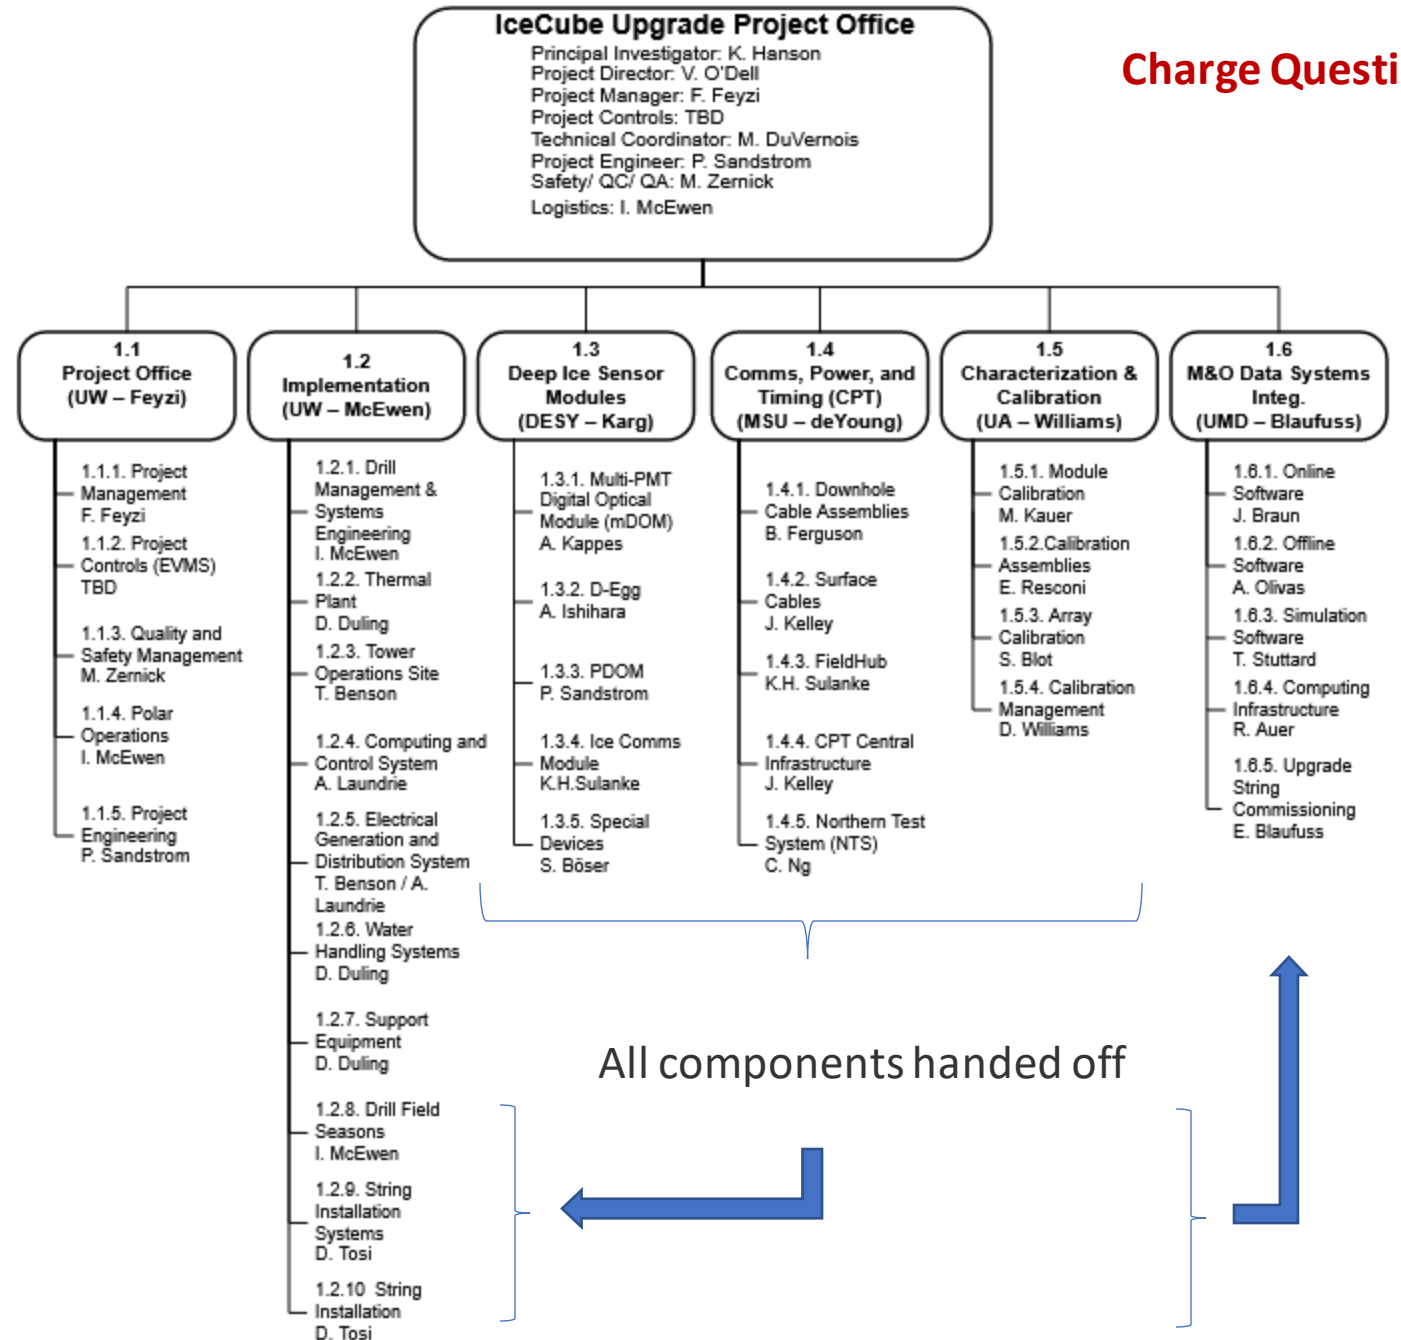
IceCube Upgrade Project Office
Principal Investigator: K. Hanson
Project Director: V. O'Dell
Project Manager: F. Feyzi
Project Controls: TBD
Technical Coordinator: M. DuVernois
Project Engineer: P. Sandstrom
Safety/ QC/ QA: M. Zernick
Logistics: I. McEwen

Charge Questi

1.1
Project Office
(UW – Feyzi)

1.1.1. Project Management
F. Feyzi
1.1.2. Project Controls (EVMS)
TBD
1.1.3. Quality and Safety Management
M. Zernick
1.1.4. Polar Operations
I. McEwen
1.1.5. Project Engineering
P. Sandstrom

1.2
Implementation
(UW – McEwen)

1.2.1. Drill Management & Systems Engineering
I. McEwen
1.2.2. Thermal Plant
D. Duling
1.2.3. Tower Operations Site
T. Benson
1.2.4. Computing and Control System
A. Laundrie
1.2.5. Electrical Generation and Distribution System
T. Benson / A. Laundrie
1.2.6. Water Handling Systems
D. Duling
1.2.7. Support Equipment
D. Duling
1.2.8. Drill Field Seasons
I. McEwen
1.2.9. String Installation Systems
D. Tosi
1.2.10 String Installation
D. Tosi

1.3
Deep Ice Sensor Modules
(DESY – Karg)

1.3.1. Multi-PMT Digital Optical Module (mDOM)
A. Kappes
1.3.2. D-Egg
A. Ishihara
1.3.3. PDOM
P. Sandstrom
1.3.4. Ice Comms Module
K.H.Sulanke
1.3.5. Special Devices
S. Böser

1.4
Comms, Power, and Timing (CPT)
(MSU – deYoung)

1.4.1. Downhole Cable Assemblies
B. Ferguson
1.4.2. Surface Cables
J. Kelley
1.4.3. FieldHub
K.H. Sulanke
1.4.4. CPT Central Infrastructure
J. Kelley
1.4.5. Northern Test System (NTS)
C. Ng

1.5
Characterization & Calibration
(UA – Williams)

1.5.1. Module Calibration
M. Kauer
1.5.2.Calibration Assemblies
E. Resconi
1.5.3. Array Calibration
S. Blot
1.5.4. Calibration Management
D. Williams

1.6
M&O Data Systems Integ.
(UMD – Blaufuss)

1.6.1. Online Software
J. Braun
1.6.2. Offline Software
A. Olivas
1.6.3. Simulation Software
T. Stuttard
1.6.4. Computing Infrastructure
R. Auer
1.6.5. Upgrade String Commissioning
E. Blaufuss

All components handed off